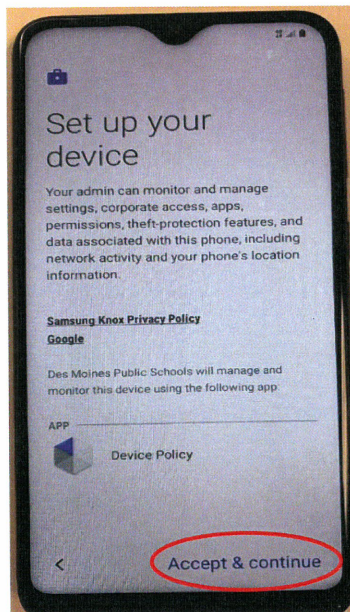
Set up your device

Your admin can monitor and manage settings, corporate access, apps, permissions, theft-protection features, and data associated with this phone, including network activity and your phone's location information.

Samsung Knox Privacy Policy
Google

Des Moines Public Schools will manage and monitor this device using the following app:

APP

Device Policy

<

Accept & continue